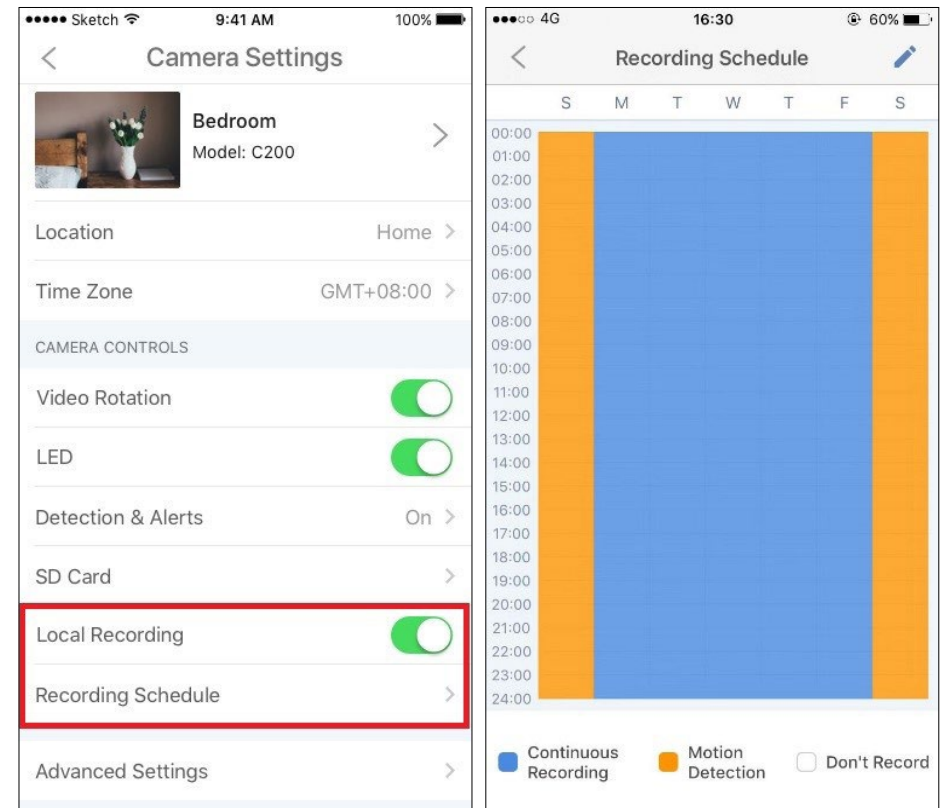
Sketch 9:41 AM 100%

Camera Settings

Bedroom
Model: C200

Location Home

Time Zone GMT+08:00

CAMERA CONTROLS

Video Rotation

LED

Detection & Alerts On

SD Card

Local Recording

Recording Schedule

Advanced Settings

4G 16:30 60%

Recording Schedule

| S | M | T | W | T | F | S |
|---|---|---|---|---|---|---|

00:00
01:00
02:00
03:00
04:00
05:00
06:00
07:00
08:00
09:00
10:00
11:00
12:00
13:00
14:00
15:00
16:00
17:00
18:00
19:00
20:00
21:00
22:00
23:00
24:00

Continuous Recording
Motion Detection
Don't Record